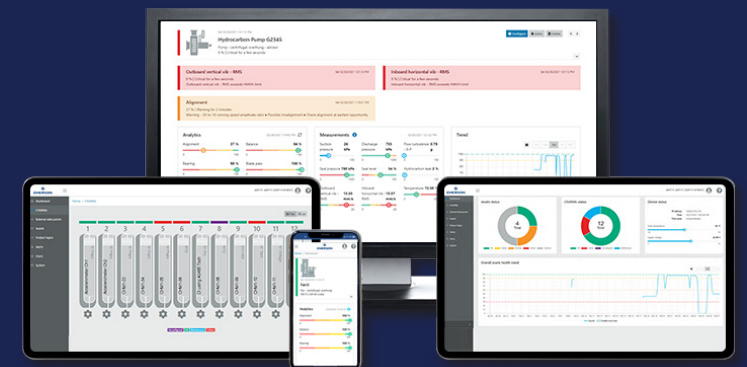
Hydrocarbon Pump G2345

Outboard vertical vib - RMS

Inboard horizontal vib - RMS

Alignment

Analytics

Measurements

Trend

Alignment

Balance

Bearing

Suction pressure

Discharge pressure

Seal pressure

Outboard

Inboard

Temperature

1 2 3 4 5 6 7 8 9 10 11 12 13

6

12